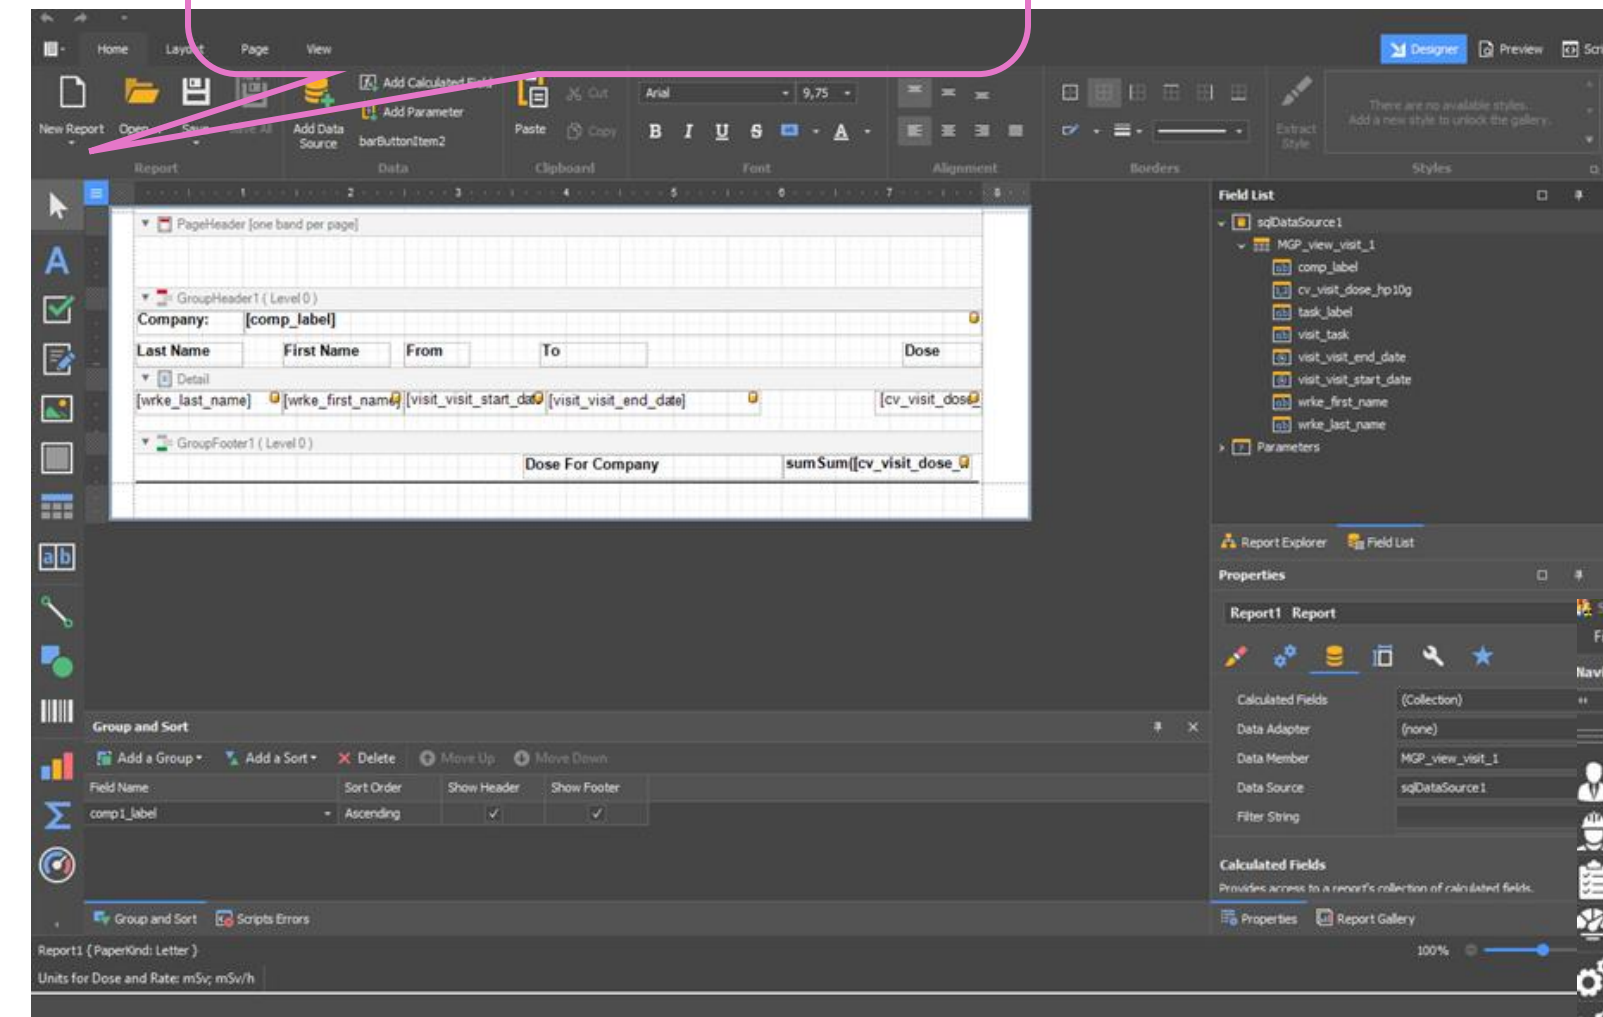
Home Layout Page View

Designer Preview Scr

New Report Open Save Save All Add Data Source Add Calculated Field Add Parameter barButtonItem2 Paste Cut Copy Arial 9,75 B I U S A Extract Style There are no available styles. Add a new style to unlock the gallery.

Report Data Clipboard Font Alignment Borders Styles

PageHeader [one band per page]

GroupHeader1 ( Level 0 )

| Company: | [comp_label] | | | |
|---|---|---|---|---|
| Last Name | First Name | From | To | Dose |

Detail

| [wrke_last_name] | [wrke_first_name] | [visit_visit_start_date] | [visit_visit_end_date] | [cv_visit_dose] |
|---|---|---|---|---|

GroupFooter1 ( Level 0 )

Dose For Company sumSum([cv_visit_dose_

Field List

sqlDataSource1
MGP_view_visit_1
comp_label
cv_visit_dose_hp10g
task_label
visit_task
visit_visit_end_date
visit_visit_start_date
wrke_first_name
wrke_last_name
Parameters

Report Explorer Field List

Properties

Report1 Report

| Calculated Fields | (Collection) |
|---|---|
| Data Adapter | (none) |
| Data Member | MGP_view_visit_1 |
| Data Source | sqlDataSource1 |
| Filter String | |

Calculated Fields
Provides access to a report's collection of calculated fields.

Properties Report Gallery

Group and Sort

Add a Group Add a Sort Delete Move Up Move Down

| Field Name | Sort Order | Show Header | Show Footer |
|---|---|---|---|
| comp1_label | Ascending | ✓ | ✓ |

Group and Sort Scripts Errors

Report1 { PaperKind: Letter }

100%

Units for Dose and Rate: mSv; mSv/h